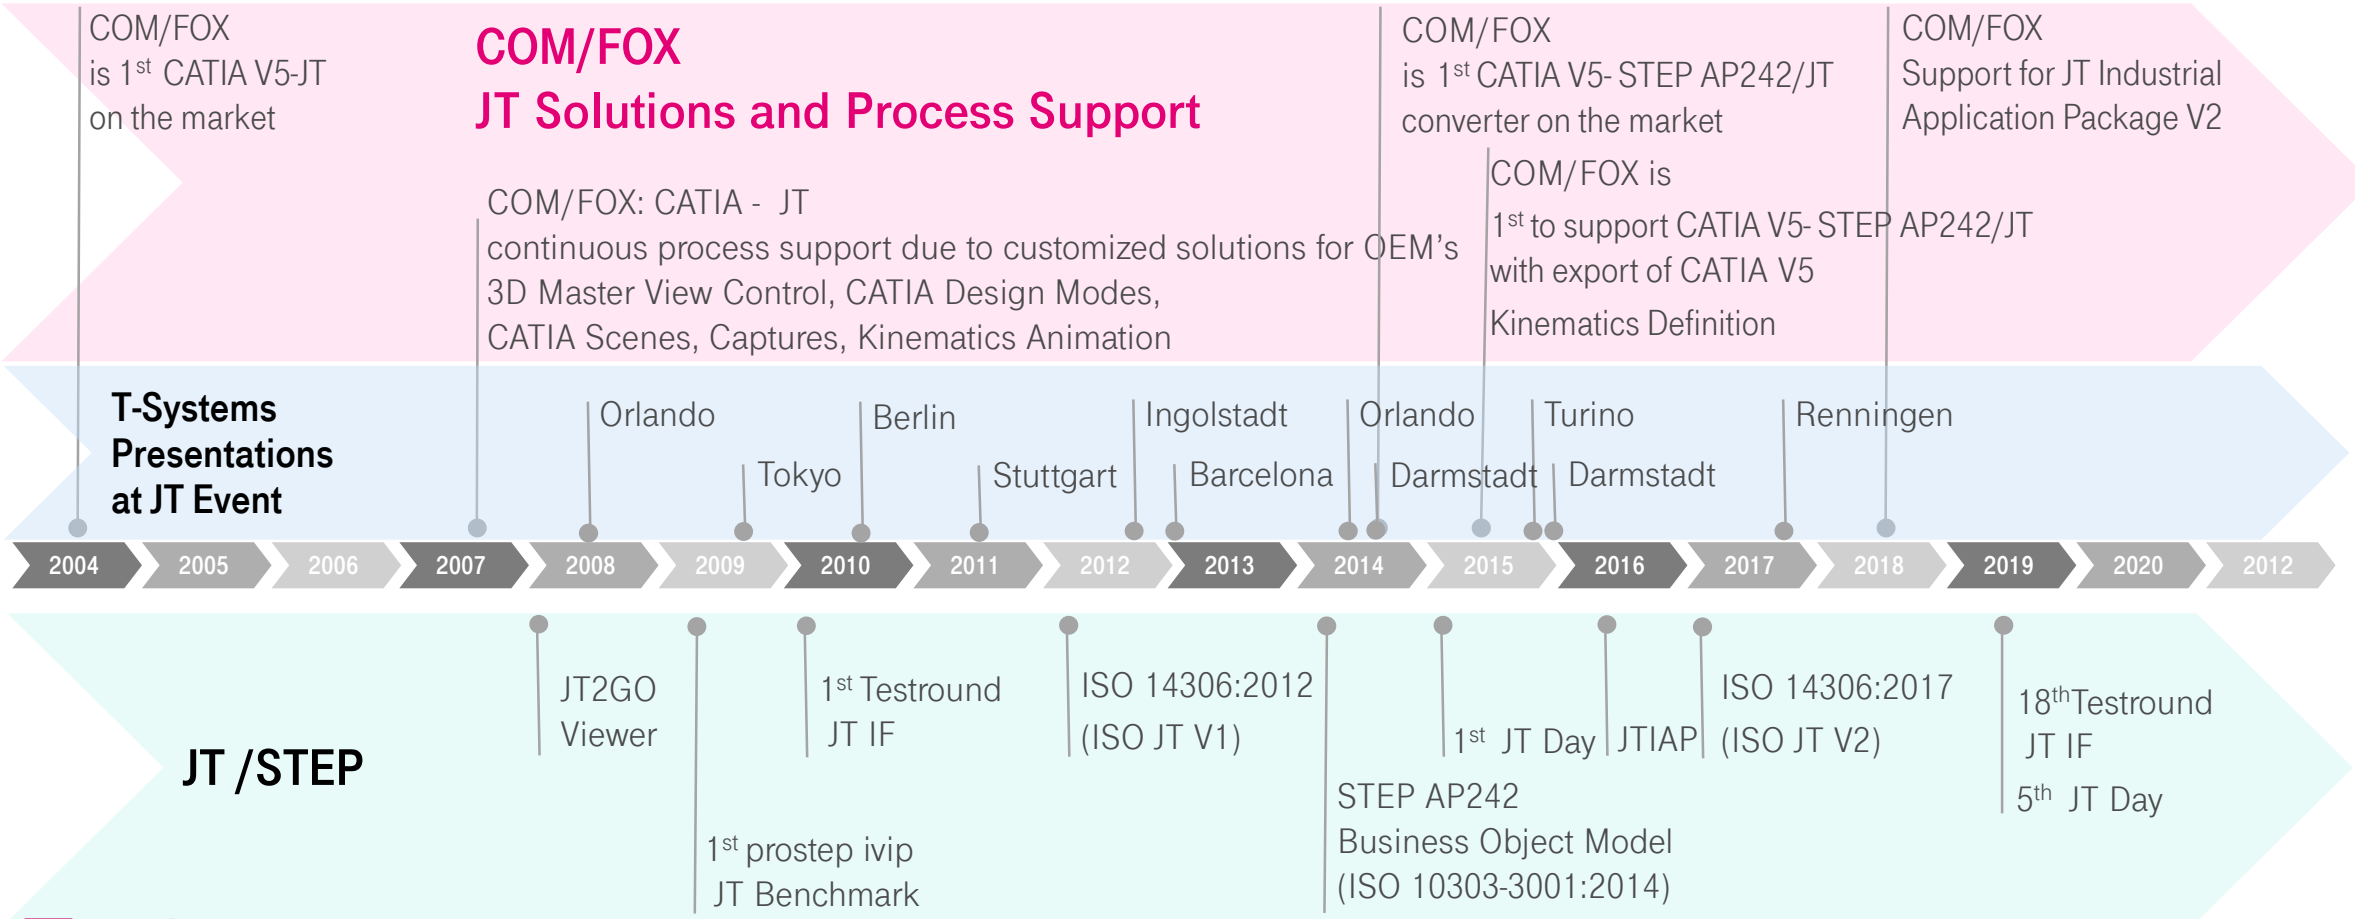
COM/FOX is $1^{st}$ CATIA V5-JT on the market

COM/FOX
JT Solutions and Process Support

COM/FOX is $1^{st}$ CATIA V5- STEP AP242/JT converter on the market

COM/FOX Support for JT Industrial Application Package V2

COM/FOX: CATIA - JT
continuous process support due to customized solutions for OEM's
3D Master View Control, CATIA Design Modes,
CATIA Scenes, Captures, Kinematics Animation

COM/FOX is
$1^{st}$ to support CATIA V5- STEP AP242/JT
with export of CATIA V5
Kinematics Definition

T-Systems Presentations at JT Event

Orlando
Tokyo
Berlin
Stuttgart
Ingolstadt
Barcelona
Orlando
Darmstadt
Turino
Darmstadt
Renningen

2004 2005 2006 2007 2008 2009 2010 2011 2012 2013 2014 2015 2016 2017 2018 2019 2020 2012

JT /STEP

JT2GO Viewer

$1^{st}$ prostep ivip JT Benchmark

$1^{st}$ Testround JT IF

ISO 14306:2012 (ISO JT V1)

STEP AP242 Business Object Model (ISO 10303-3001:2014)

$1^{st}$ JT Day

JTIAP

ISO 14306:2017 (ISO JT V2)

$18^{th}$Testround JT IF
$5^{th}$ JT Day